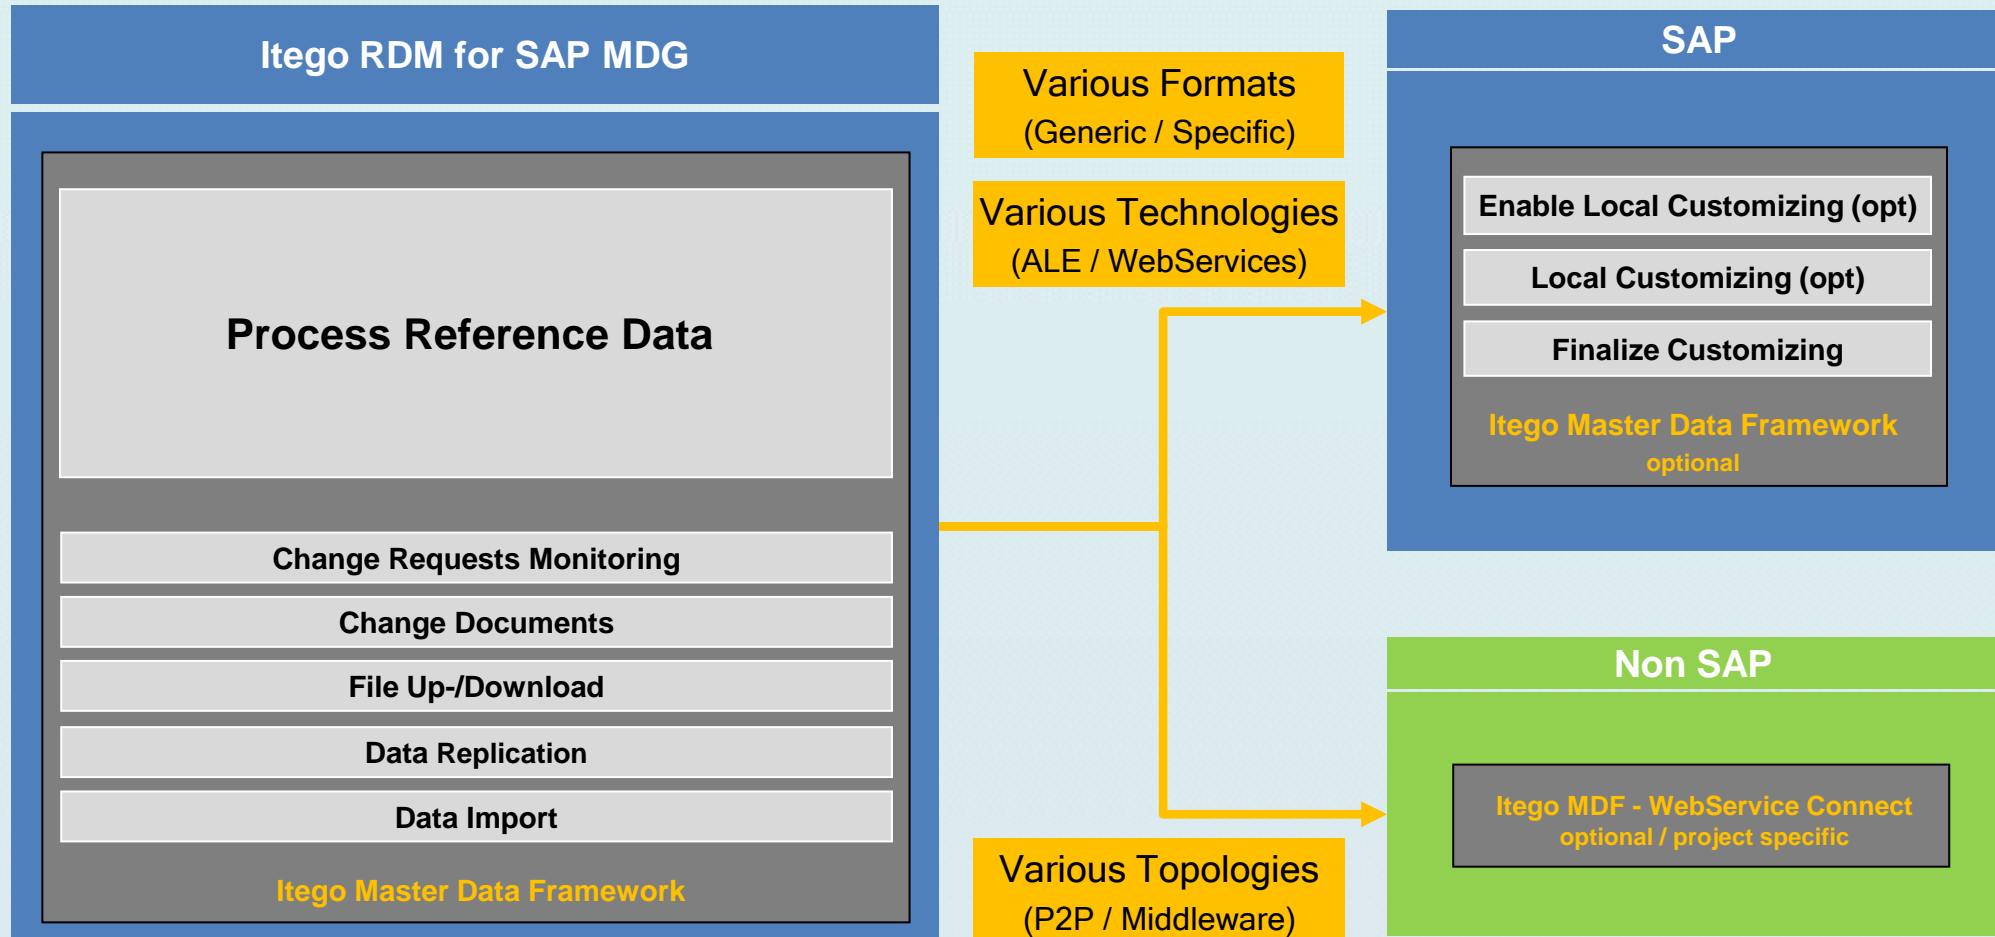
Itego RDM for SAP MDG

Process Reference Data

Change Requests Monitoring

Change Documents

File Up-/Download

Data Replication

Data Import

Itego Master Data Framework

Various Formats
(Generic / Specific)

Various Technologies
(ALE / WebServices)

Various Topologies
(P2P / Middleware)

SAP

Enable Local Customizing (opt)

Local Customizing (opt)

Finalize Customizing

Itego Master Data Framework
optional

Non SAP

Itego MDF - WebService Connect
optional / project specific